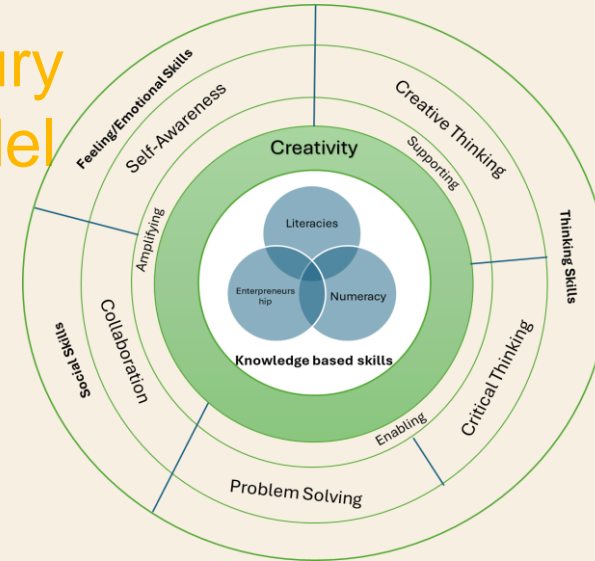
ury
del

Feeling/Emotional Skills
Self-Awareness
Creative Thinking
Supporting
Creativity
Amplifying
Thinking Skills
Literacies
Entrepreneurs hip
Numeracy
Knowledge based skills
Social Skills
Collaboration
Critical Thinking
Enabling
Problem Solving